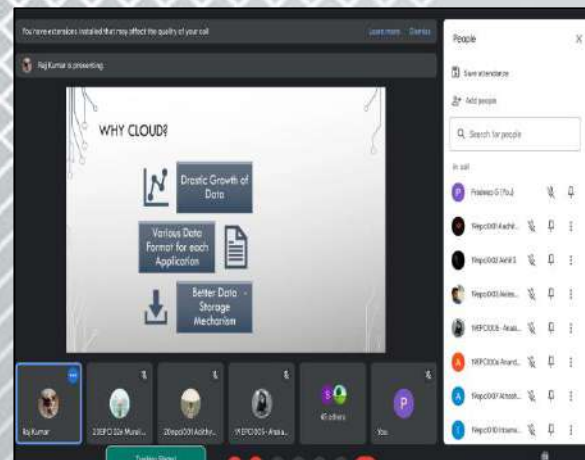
You have extensions installed that may affect the quality of your call Learn more Dismiss

Raj Kumar is presenting

WHY CLOUD?

Drastic Growth of Data

Various Data Format for each Application

Better Data Storage Mechanism

People

Save attendance

Add people

Search for people

In call

Pradeep G (You)

19epc00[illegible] Aadhi...

19epc002 Anil S

19epc003 Akile...

19EPC005 - Anaa...

19EPC006 Anand...

19EPC007 Ahmat...

19epc010 Imama...

Raj Kumar

20EPC026 Murali...

20epc001 Aadithy...

19EPC005 - Ahsa...

45 others

You

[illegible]